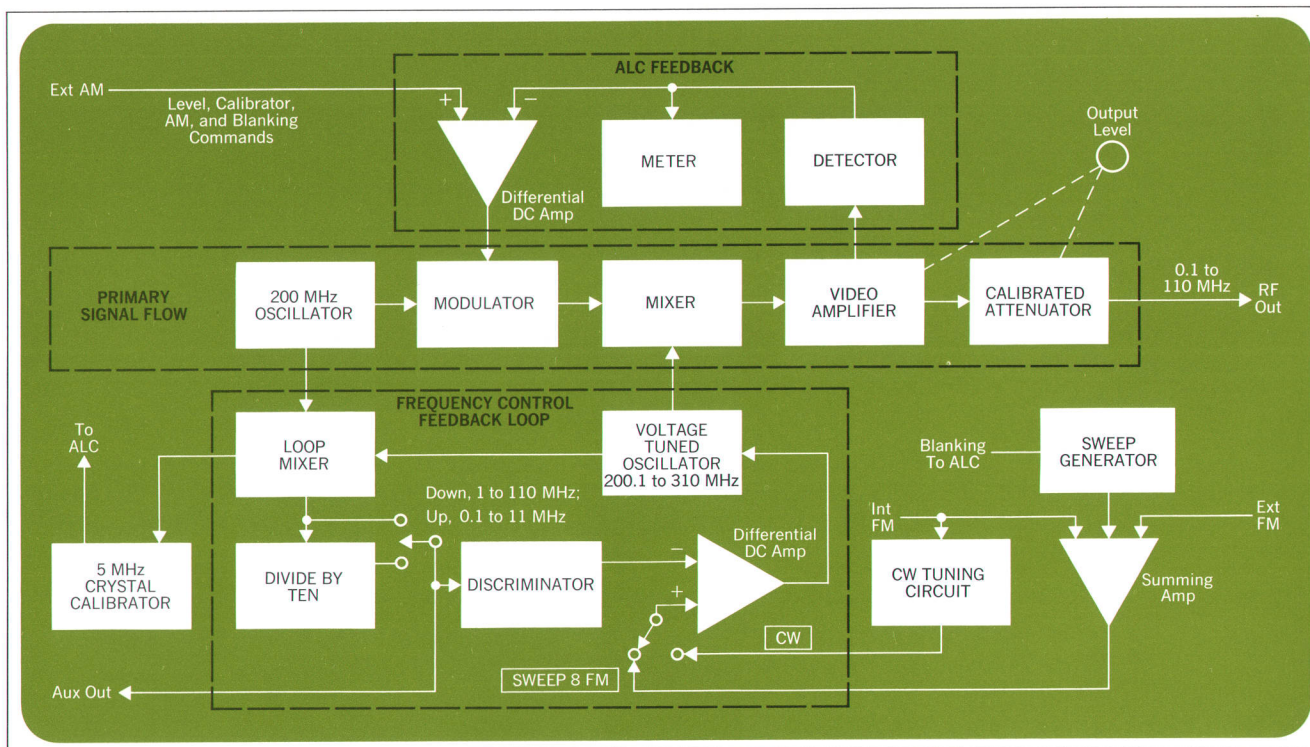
ALC FEEDBACK

Ext AM

Level, Calibrator, AM, and Blanking Commands

+

−

Differential DC Amp

METER

DETECTOR

Output Level

PRIMARY SIGNAL FLOW

200 MHz OSCILLATOR

MODULATOR

MIXER

VIDEO AMPLIFIER

CALIBRATED ATTENUATOR

0.1 to 110 MHz

RF Out

FREQUENCY CONTROL FEEDBACK LOOP

To ALC

LOOP MIXER

VOLTAGE TUNED OSCILLATOR 200.1 to 310 MHz

Blanking To ALC

SWEEP GENERATOR

Down, 1 to 110 MHz; Up, 0.1 to 11 MHz

Differential DC Amp

Int FM

Ext FM

5 MHz CRYSTAL CALIBRATOR

DIVIDE BY TEN

DISCRIMINATOR

−

+

CW TUNING CIRCUIT

Summing Amp

CW

Aux Out

SWEEP 8 FM